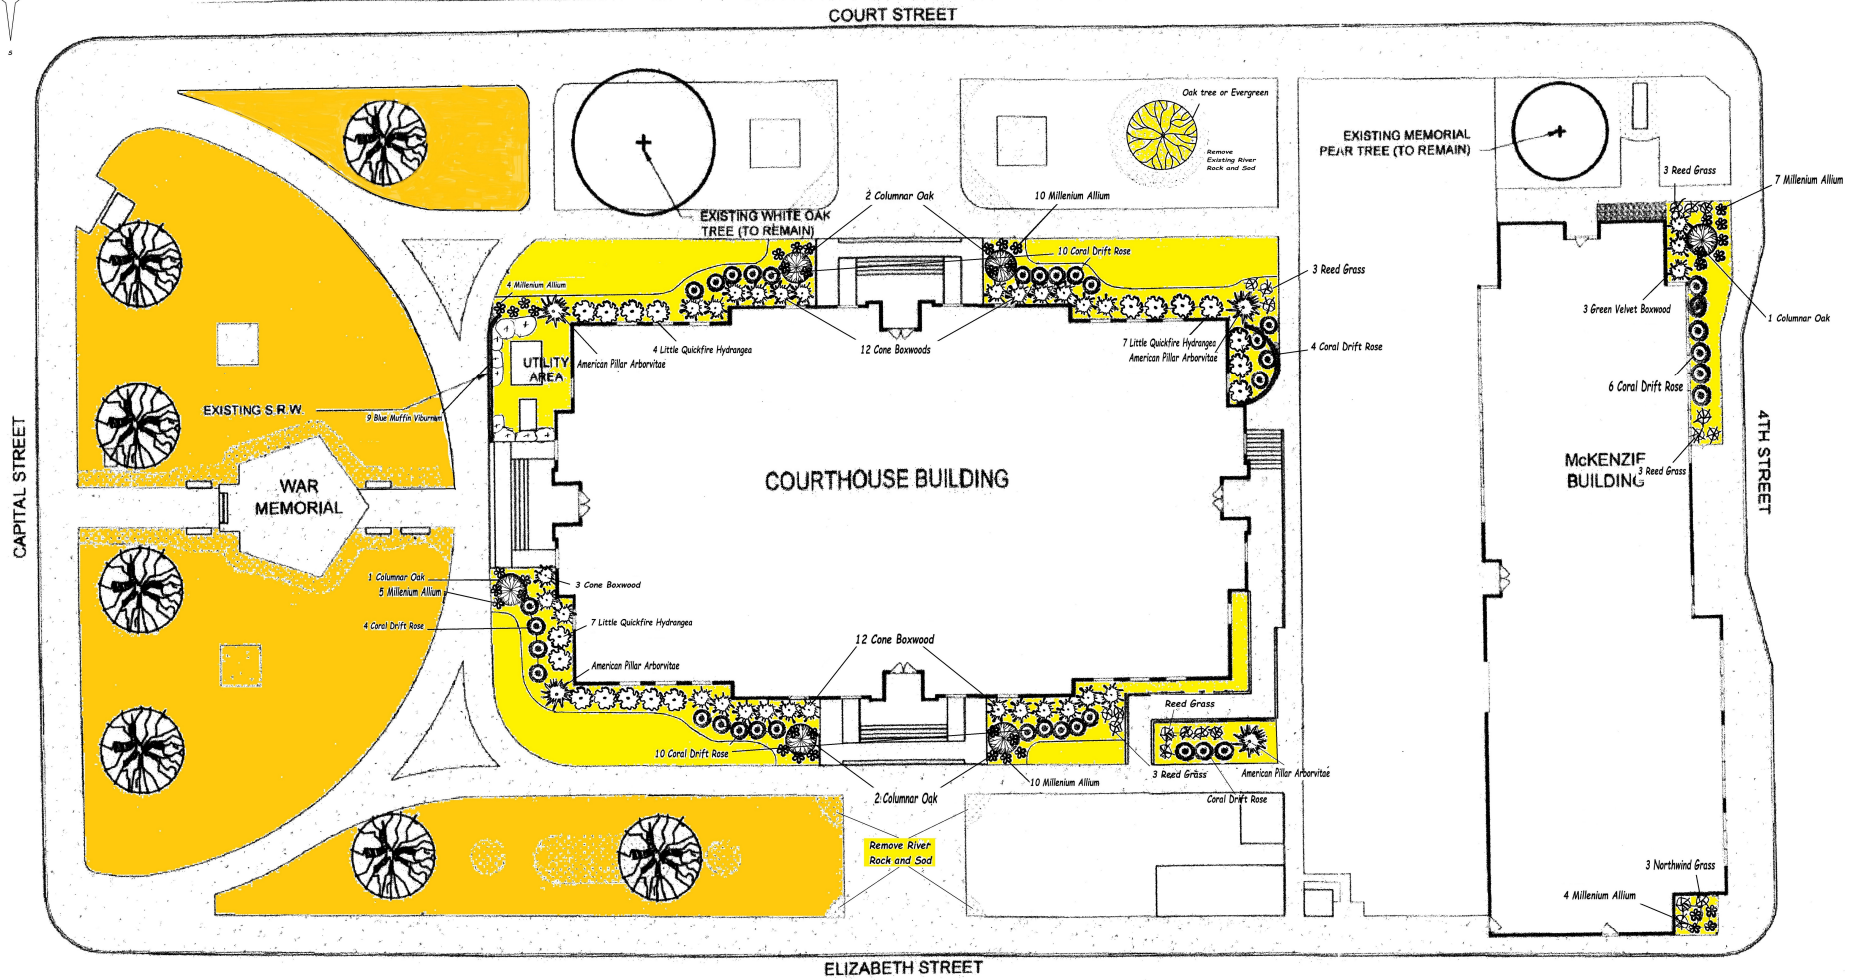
COURT STREET

Oak tree or Evergreen

Remove Existing River Rock and Sod

EXISTING MEMORIAL PEAR TREE (TO REMAIN)

EXISTING WHITE OAK TREE (TO REMAIN)

2 Columnar Oak

10 Millenium Allium

3 Reed Grass

7 Millenium Allium

10 Coral Drift Rose

4 Millenium Allium

3 Reed Grass

3 Green Velvet Boxwood

1 Columnar Oak

UTILITY AREA

American Pillar Arborvitae

4 Little Quickfire Hydrangea

12 Cone Boxwoods

7 Little Quickfire Hydrangea

American Pillar Arborvitae

4 Coral Drift Rose

6 Coral Drift Rose

EXISTING S.R.W.

9 Blue Muffin Viburnum

WAR MEMORIAL

COURTHOUSE BUILDING

McKENZIE BUILDING

3 Reed Grass

CAPITAL STREET

4TH STREET

1 Columnar Oak

5 Millenium Allium

3 Cone Boxwood

4 Coral Drift Rose

7 Little Quickfire Hydrangea

12 Cone Boxwood

American Pillar Arborvitae

Reed Grass

10 Coral Drift Rose

10 Millenium Allium

3 Reed Grass

American Pillar Arborvitae

2 Columnar Oak

Coral Drift Rose

Remove River Rock and Sod

3 Northwind Grass

4 Millenium Allium

ELIZABETH STREET